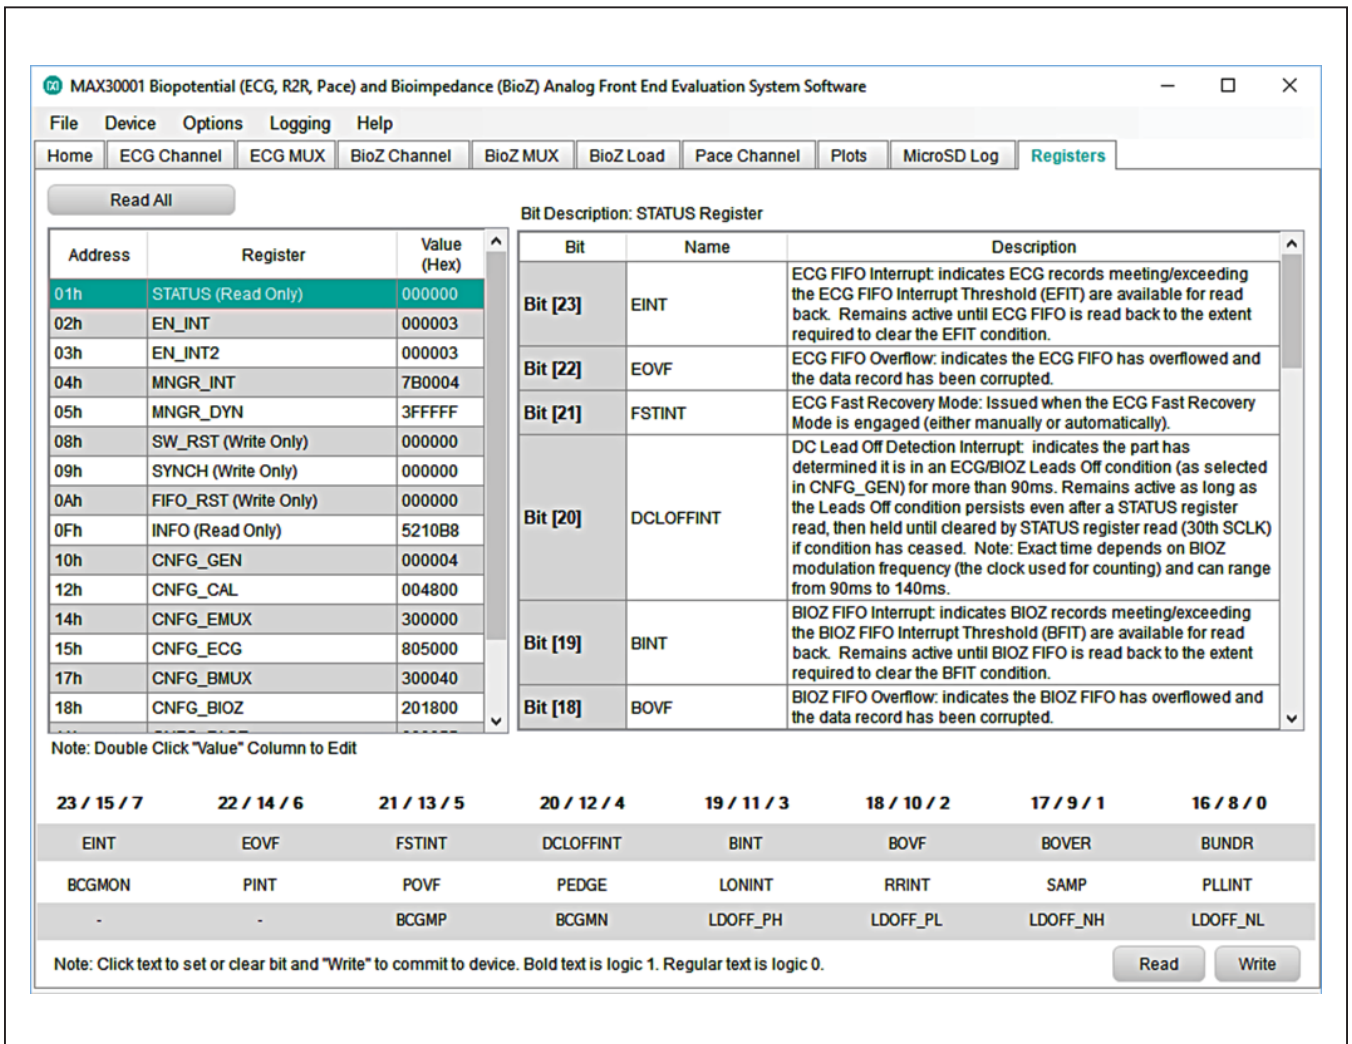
MAX30001 Biopotential (ECG, R2R, Pace) and Bioimpedance (BioZ) Analog Front End Evaluation System Software

File Device Options Logging Help

Home | ECG Channel | ECG MUX | BioZ Channel | BioZ MUX | BioZ Load | Pace Channel | Plots | MicroSD Log | Registers

Read All

| Address | Register | Value (Hex) |
|---|---|---|
| 01h | STATUS (Read Only) | 000000 |
| 02h | EN_INT | 000003 |
| 03h | EN_INT2 | 000003 |
| 04h | MNGR_INT | 7B0004 |
| 05h | MNGR_DYN | 3FFFFF |
| 08h | SW_RST (Write Only) | 000000 |
| 09h | SYNCH (Write Only) | 000000 |
| 0Ah | FIFO_RST (Write Only) | 000000 |
| 0Fh | INFO (Read Only) | 5210B8 |
| 10h | CNFG_GEN | 000004 |
| 12h | CNFG_CAL | 004800 |
| 14h | CNFG_EMUX | 300000 |
| 15h | CNFG_ECG | 805000 |
| 17h | CNFG_BMUX | 300040 |
| 18h | CNFG_BIOZ | 201800 |

Note: Double Click "Value" Column to Edit

Bit Description: STATUS Register

| Bit | Name | Description |
|---|---|---|
| Bit [23] | EINT | ECG FIFO Interrupt: indicates ECG records meeting/exceeding the ECG FIFO Interrupt Threshold (EFIT) are available for read back. Remains active until ECG FIFO is read back to the extent required to clear the EFIT condition. |
| Bit [22] | EOVF | ECG FIFO Overflow: indicates the ECG FIFO has overflowed and the data record has been corrupted. |
| Bit [21] | FSTINT | ECG Fast Recovery Mode: Issued when the ECG Fast Recovery Mode is engaged (either manually or automatically). |
| Bit [20] | DCLOFFINT | DC Lead Off Detection Interrupt: indicates the part has determined it is in an ECG/BIOZ Leads Off condition (as selected in CNFG_GEN) for more than 90ms. Remains active as long as the Leads Off condition persists even after a STATUS register read, then held until cleared by STATUS register read (30th SCLK) if condition has ceased. Note: Exact time depends on BIOZ modulation frequency (the clock used for counting) and can range from 90ms to 140ms. |
| Bit [19] | BINT | BIOZ FIFO Interrupt: indicates BIOZ records meeting/exceeding the BIOZ FIFO Interrupt Threshold (BFIT) are available for read back. Remains active until BIOZ FIFO is read back to the extent required to clear the BFIT condition. |
| Bit [18] | BOVF | BIOZ FIFO Overflow: indicates the BIOZ FIFO has overflowed and the data record has been corrupted. |

| 23 / 15 / 7 | 22 / 14 / 6 | 21 / 13 / 5 | 20 / 12 / 4 | 19 / 11 / 3 | 18 / 10 / 2 | 17 / 9 / 1 | 16 / 8 / 0 |
|---|---|---|---|---|---|---|---|
| EINT | EOVF | FSTINT | DCLOFFINT | BINT | BOVF | BOVER | BUNDR |
| BCGMON | PINT | POVF | PEDGE | LONINT | RRINT | SAMP | PLLINT |
| - | - | BCGMP | BCGMN | LDOFF_PH | LDOFF_PL | LDOFF_NH | LDOFF_NL |

Note: Click text to set or clear bit and "Write" to commit to device. Bold text is logic 1. Regular text is logic 0.

Read Write